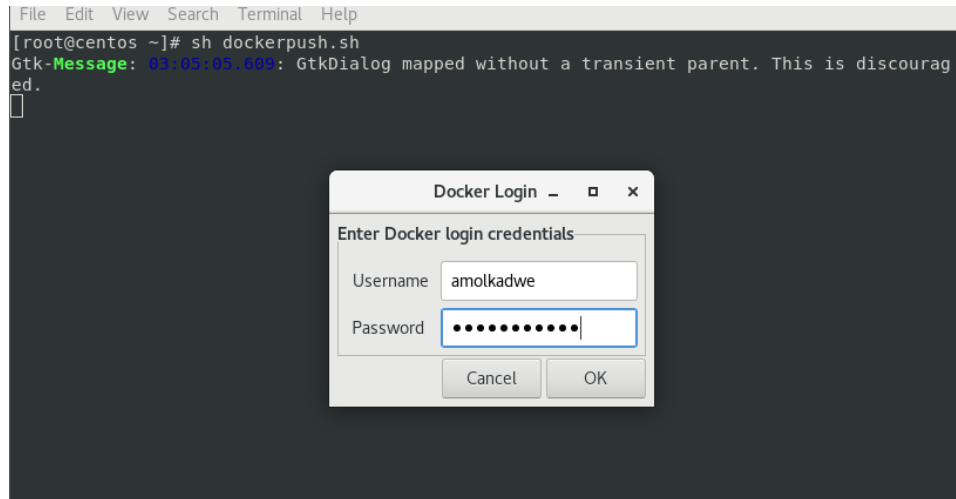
File Edit View Search Terminal Help
[root@centos ~]# sh dockerpush.sh
Gtk-Message: 03:05:05.609: GtkDialog mapped without a transient parent. This is discouraged.

Docker Login

Enter Docker login credentials

Username amolkadwe

Password ●●●●●●●●●●●

Cancel OK